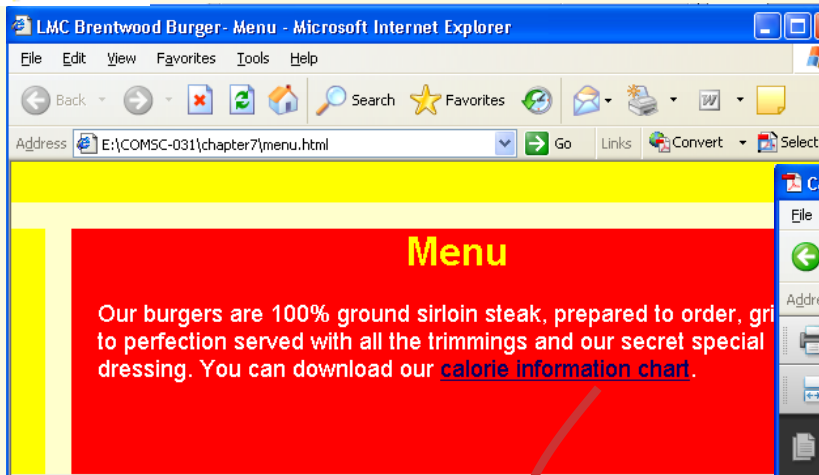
LMC Brentwood Burger- Menu - Microsoft Internet Explorer

File Edit View Favorites Tools Help

Back Search Favorites

Address E:\COMSC-031\chapter7\menu.html Go Links Convert Select

Ca

File

Addre

Menu

Our burgers are 100% ground sirloin steak, prepared to order, gri to perfection served with all the trimmings and our secret special dressing. You can download our calorie information chart.